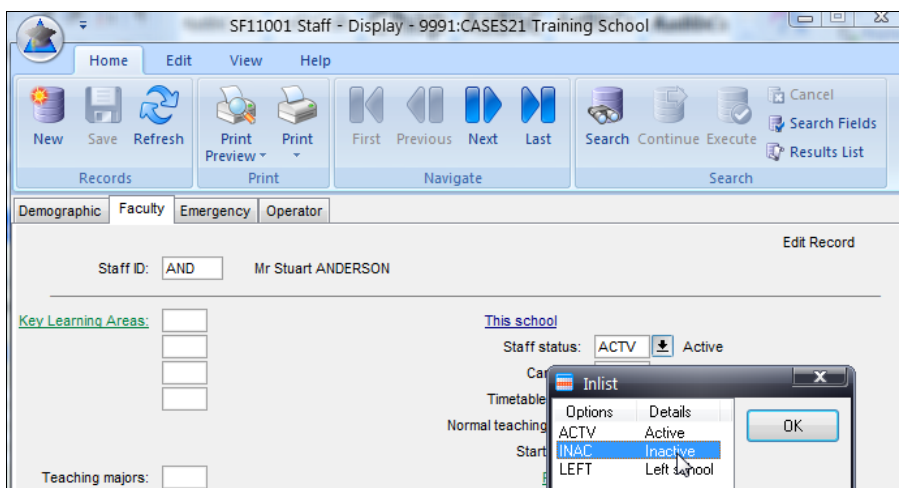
SF11001 Staff - Display - 9991:CASES21 Training School

Home Edit View Help

New Save Refresh
Records

Print Preview Print
Print

First Previous Next Last
Navigate

Search Continue Execute
Cancel
Search Fields
Results List
Search

Demographic Faculty Emergency Operator

Edit Record

Staff ID: AND Mr Stuart ANDERSON

Key Learning Areas:

This school

Staff status: ACTV Active

Ca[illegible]

Timetable

Normal teaching

Start

Teaching majors:

Inlist

| Options | Details |
|---|---|
| ACTV | Active |
| INAC | Inactive |
| LEFT | Left school |

OK